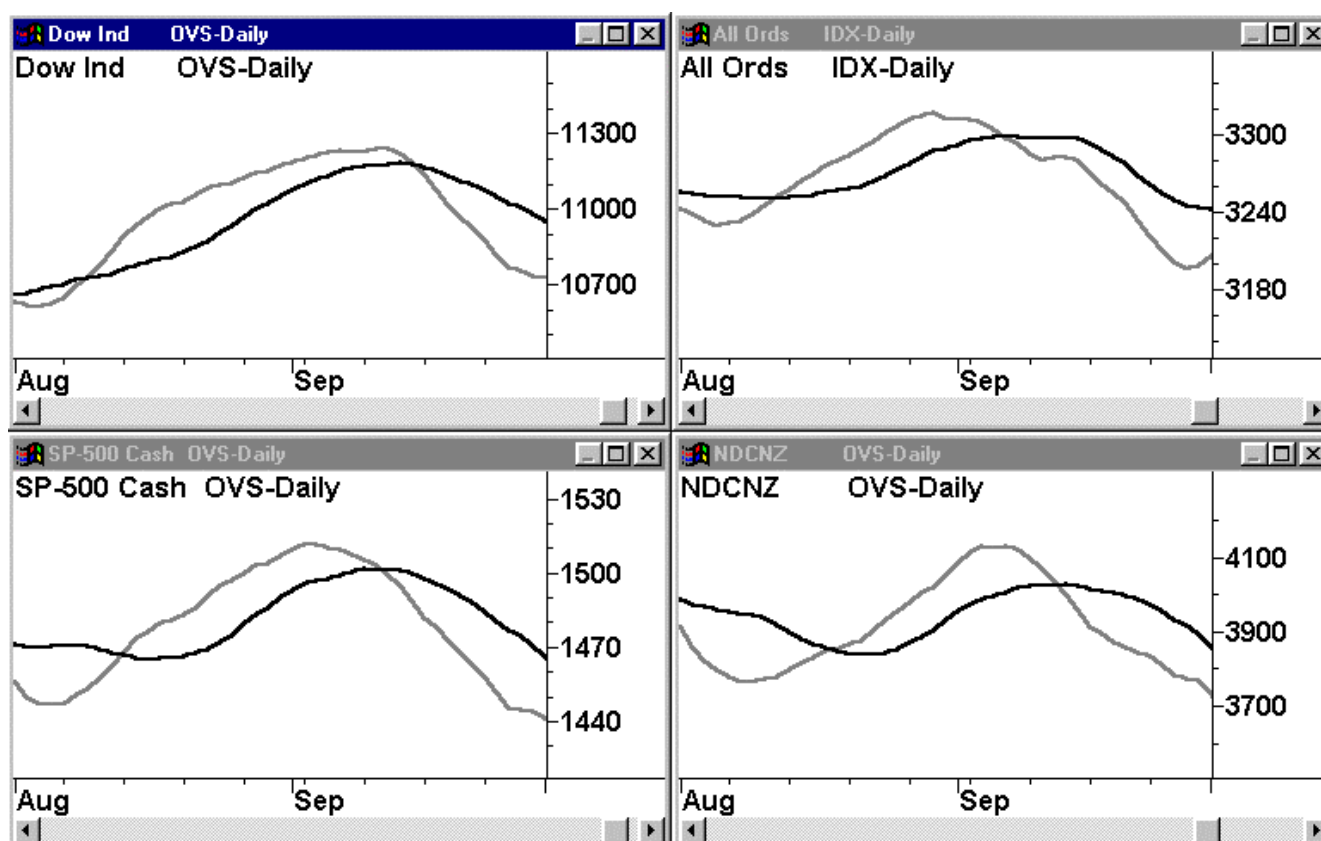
Dow Ind OVS-Daily

Dow Ind OVS-Daily

11300

11000

10700

Aug

Sep

All Ords IDX-Daily

All Ords IDX-Daily

3300

3240

3180

Aug

Sep

SP-500 Cash OVS-Daily

SP-500 Cash OVS-Daily

1530

1500

1470

1440

Aug

Sep

NDCNZ OVS-Daily

NDCNZ OVS-Daily

4100

3900

3700

Aug

Sep